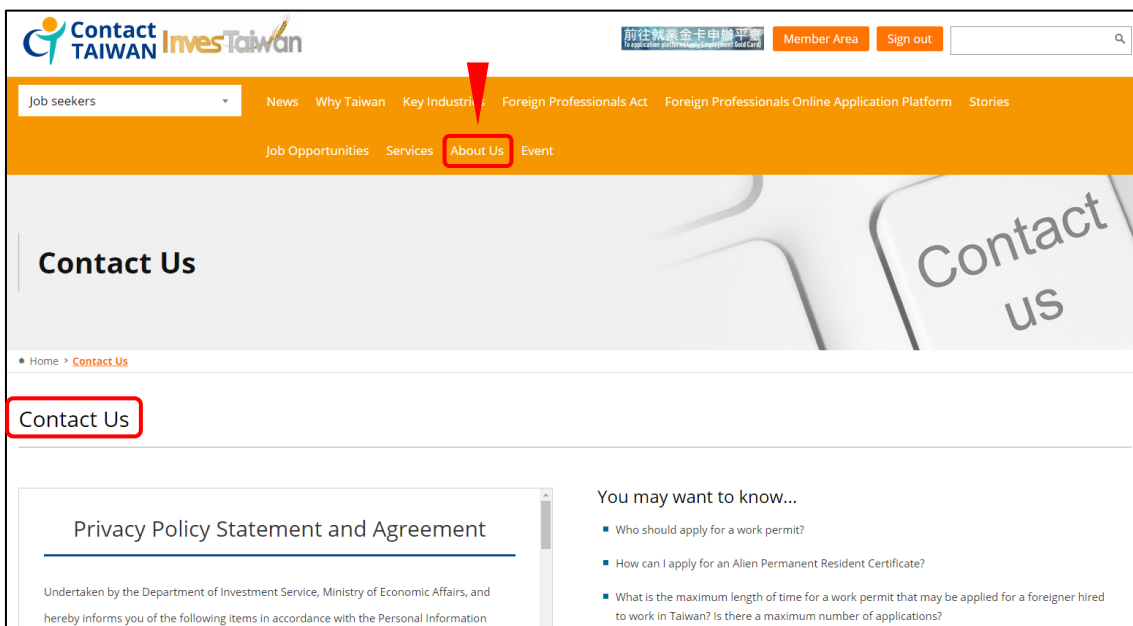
Contact TAIWAN InvesTaiwan

前往就業金卡申辦平臺
To application platform Apply Employment Gold Card

Member Area

Sign out

Job seekers

News Why Taiwan Key Industries Foreign Professionals Act Foreign Professionals Online Application Platform Stories

Job Opportunities Services About Us Event

Contact Us

Contact us

Home > Contact Us

Contact Us

Privacy Policy Statement and Agreement

Undertaken by the Department of Investment Service, Ministry of Economic Affairs, and hereby informs you of the following items in accordance with the Personal Information

You may want to know...

Who should apply for a work permit?

How can I apply for an Alien Permanent Resident Certificate?

What is the maximum length of time for a work permit that may be applied for a foreigner hired to work in Taiwan? Is there a maximum number of applications?